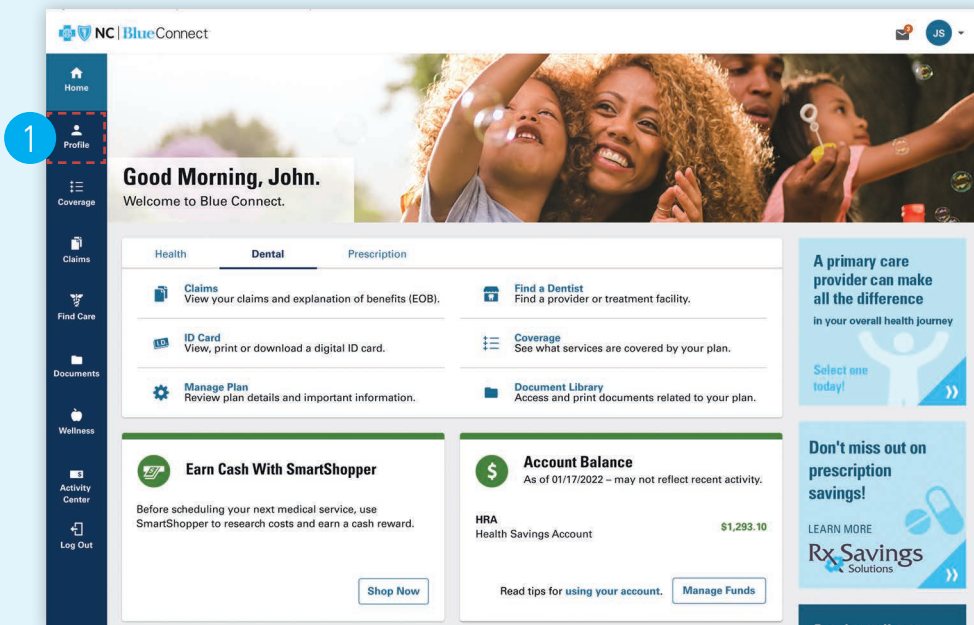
NC | BlueConnect

JS

Home

1

Profile

Coverage

Claims

Find Care

Documents

Wellness

Activity Center

Log Out

Good Morning, John.
Welcome to Blue Connect.

Health Dental Prescription

Claims
View your claims and explanation of benefits (EOB).

Find a Dentist
Find a provider or treatment facility.

ID Card
View, print or download a digital ID card.

Coverage
See what services are covered by your plan.

Manage Plan
Review plan details and important information.

Document Library
Access and print documents related to your plan.

Earn Cash With SmartShopper

Before scheduling your next medical service, use SmartShopper to research costs and earn a cash reward.

Shop Now

Account Balance
As of 01/17/2022 – may not reflect recent activity.

HRA
Health Savings Account

$1,293.10

Read tips for using your account.

Manage Funds

A primary care provider can make all the difference
in your overall health journey

Select one today!

Don't miss out on prescription savings!

LEARN MORE

Rx Savings Solutions